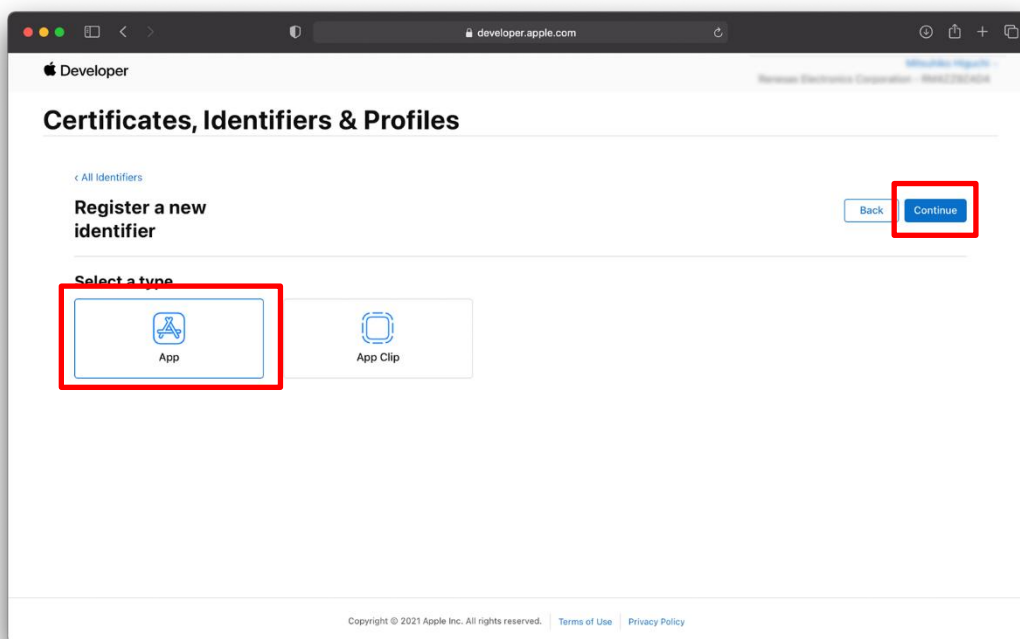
developer.apple.com

Developer

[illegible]
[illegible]

Certificates, Identifiers & Profiles

‹ All Identifiers

Register a new identifier

Back Continue

Select a type

App

App Clip

Copyright © 2021 Apple Inc. All rights reserved. Terms of Use Privacy Policy